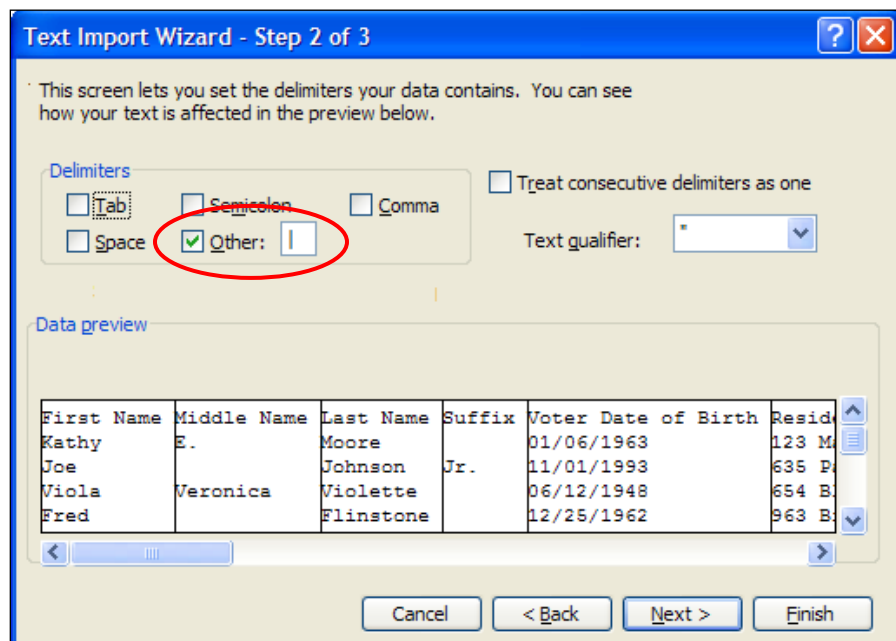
Text Import Wizard - Step 2 of 3

This screen lets you set the delimiters your data contains. You can see how your text is affected in the preview below.

Delimiters

Tab
Semicolon
Comma
Space
Other: |

Treat consecutive delimiters as one

Text qualifier: "

Data preview

| First Name | Middle Name | Last Name | Suffix | Voter Date of Birth | Reside |
|---|---|---|---|---|---|
| Kathy | E. | Moore | | 01/06/1963 | 123 M |
| Joe | | Johnson | Jr. | 11/01/1993 | 635 P |
| Viola | Veronica | Violette | | 06/12/1948 | 654 B |
| Fred | | Flinstone | | 12/25/1962 | 963 B |

Cancel
< Back
Next >
Finish